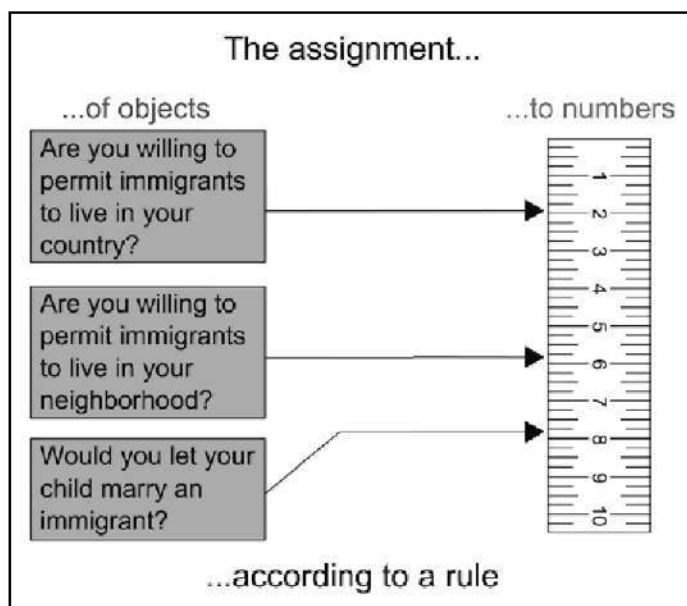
The assignment...

...of objects

...to numbers

Are you willing to permit immigrants to live in your country?

Are you willing to permit immigrants to live in your neighborhood?

Would you let your child marry an immigrant?

1
2
3
4
5
6
7
8
9
10

...according to a rule